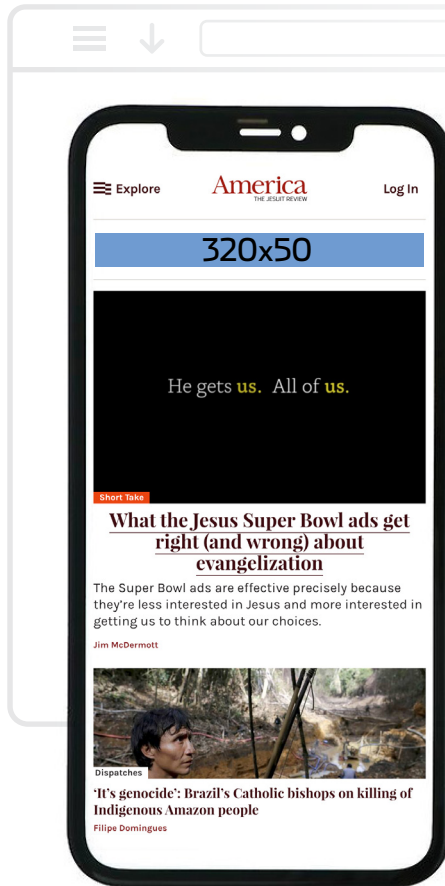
Explore

America
THE JESUIT REVIEW

Log In

320x50

He gets us. All of us.

Short Take

What the Jesus Super Bowl ads get right (and wrong) about evangelization

The Super Bowl ads are effective precisely because they're less interested in Jesus and more interested in getting us to think about our choices.

Jim McDermott

Dispatches

'It's genocide': Brazil's Catholic bishops on killing of Indigenous Amazon people

Filipe Domingues